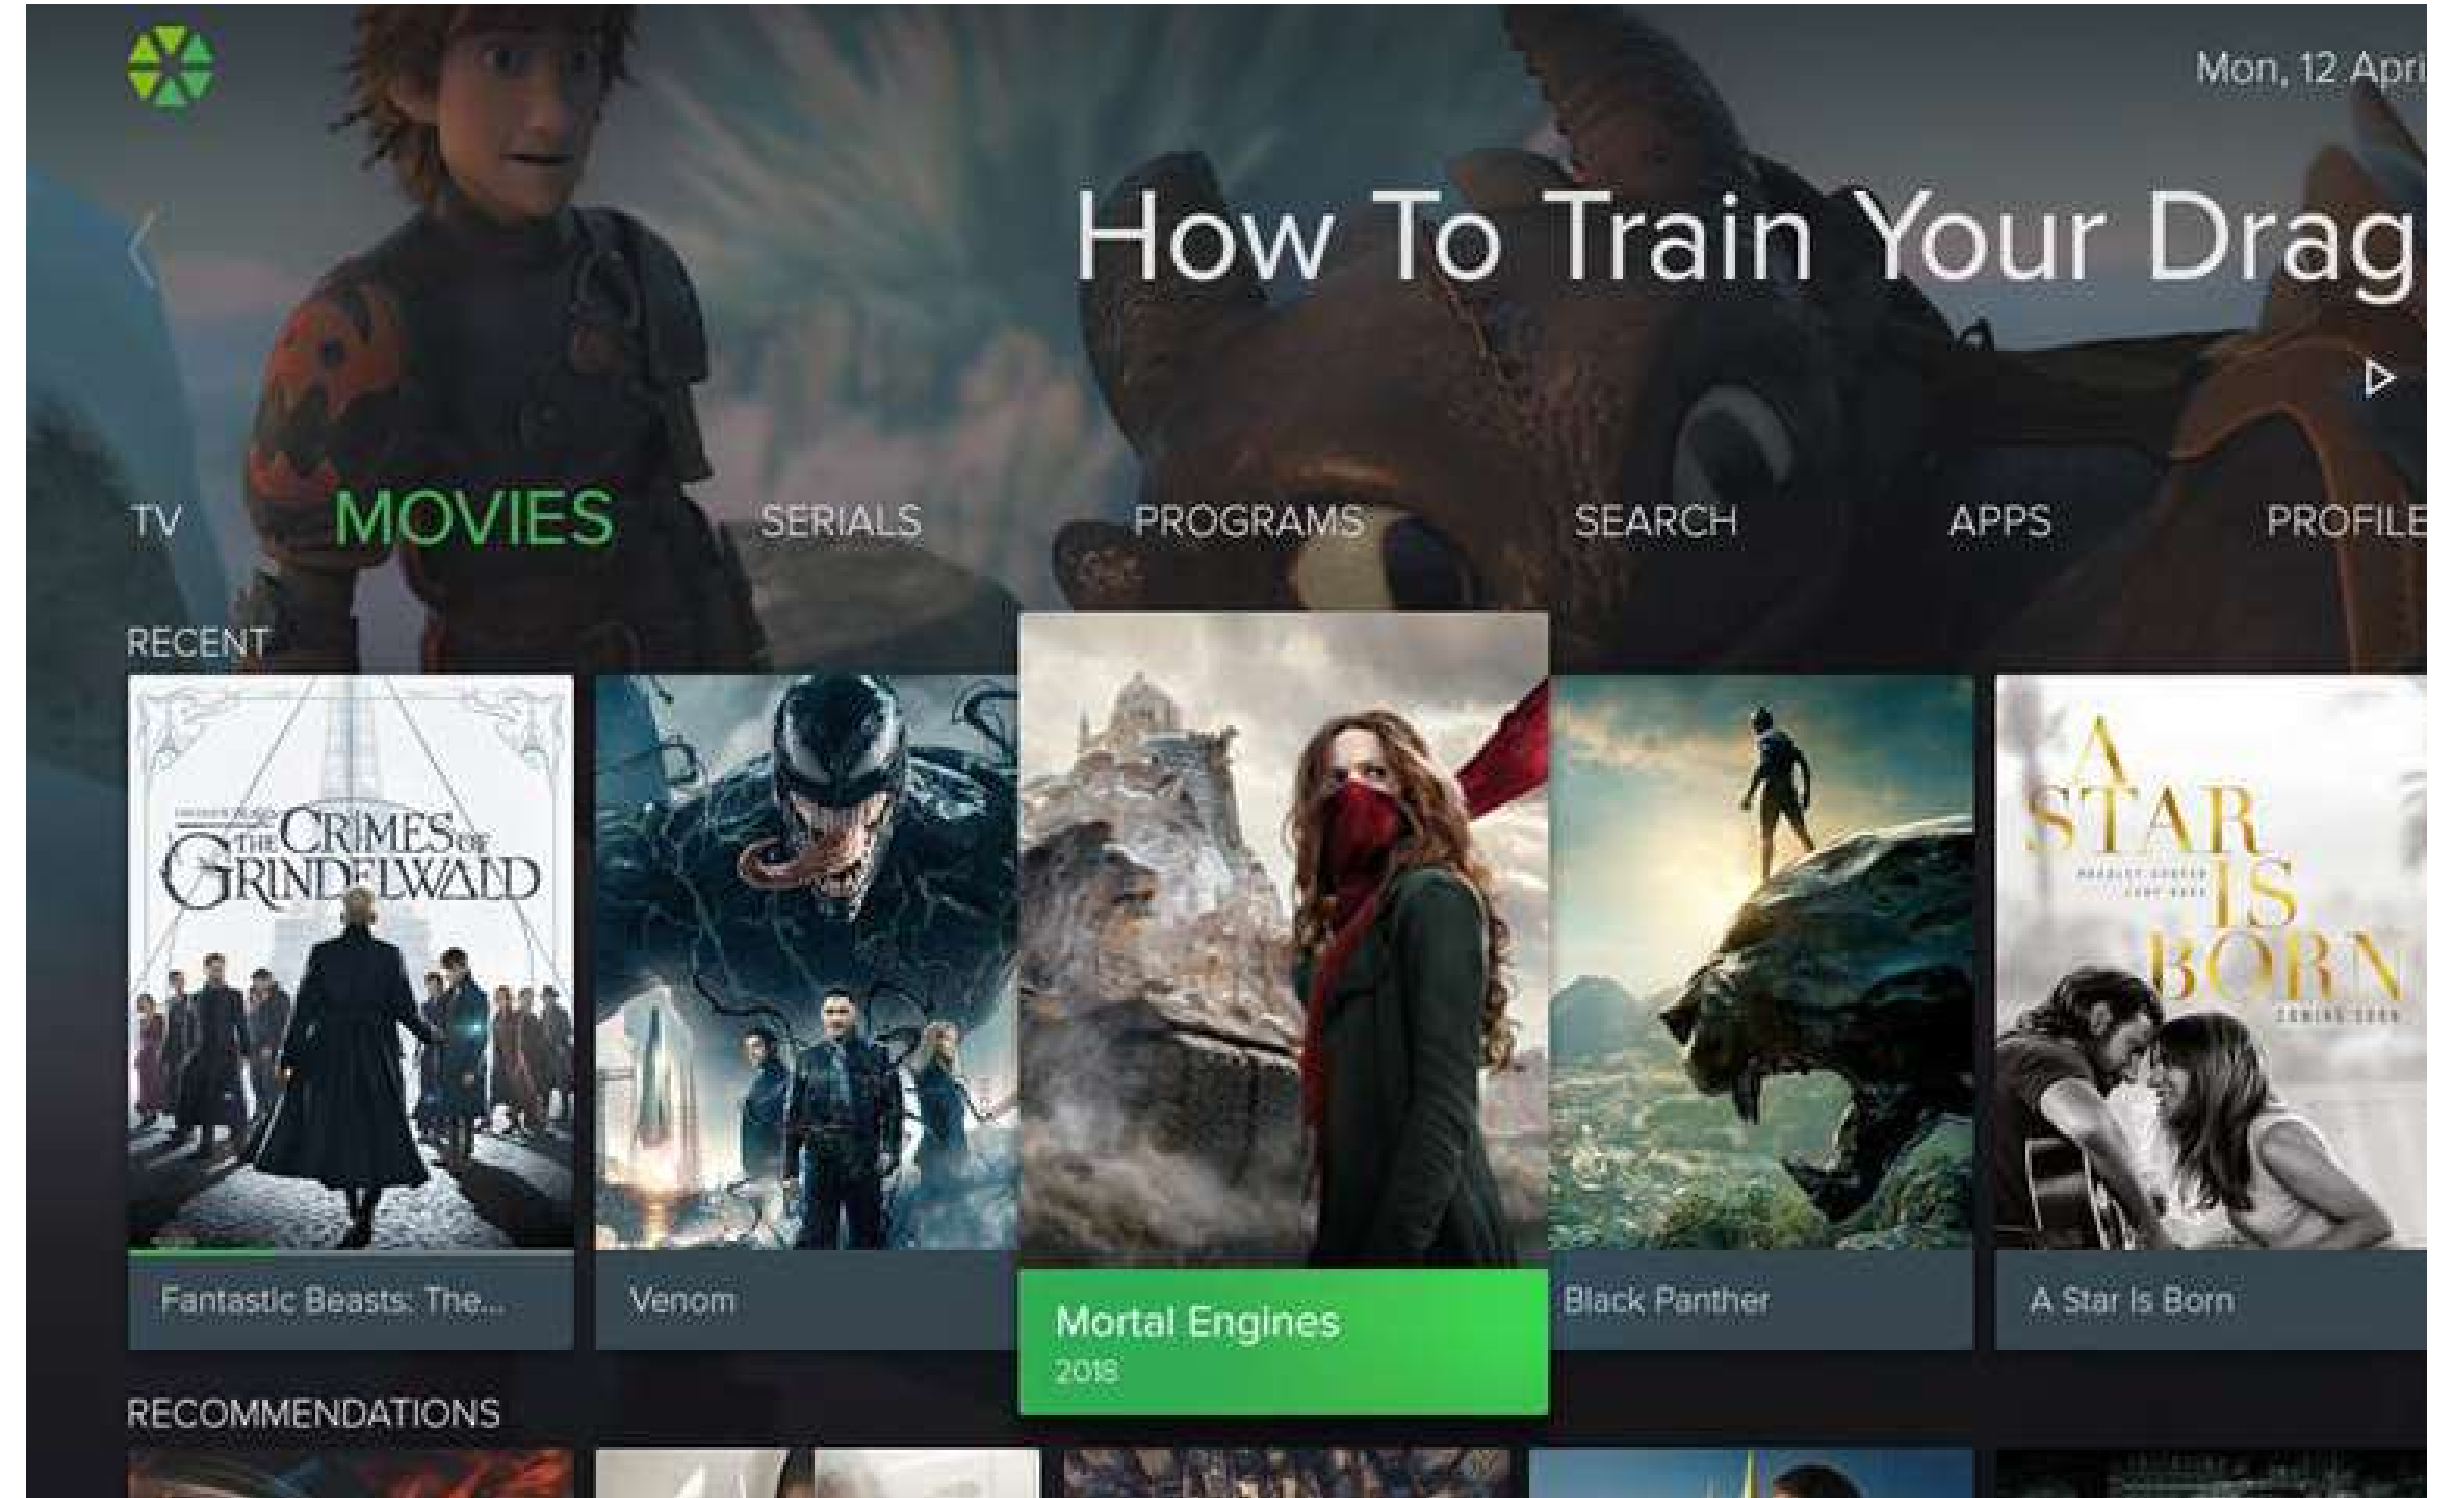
Mon, 12 Apri

How To Train Your Drag

TV MOVIES SERIALS PROGRAMS SEARCH APPS PROFILE

RECENT

THE CRIMES OF GRINDELWALD

A STAR IS BORN

Fantastic Beasts: The...

Venom

Mortal Engines
2018

Black Panther

A Star Is Born

RECOMMENDATIONS